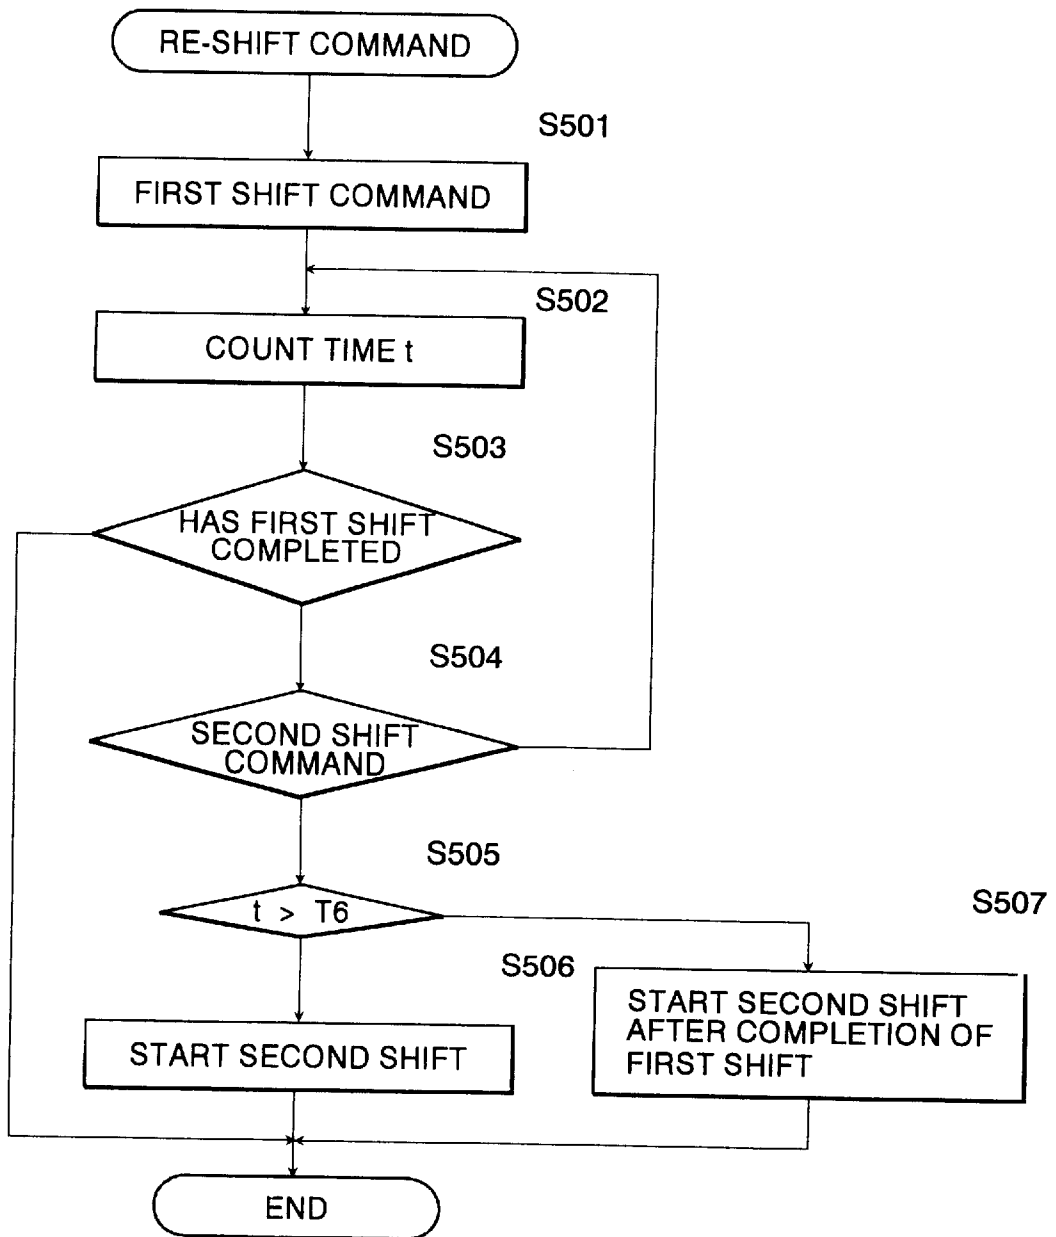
RE-SHIFT COMMAND

S501

FIRST SHIFT COMMAND

S502

COUNT TIME t

S503

HAS FIRST SHIFT COMPLETED

S504

SECOND SHIFT COMMAND

S505

t > T6

S507

S506

START SECOND SHIFT AFTER COMPLETION OF FIRST SHIFT

START SECOND SHIFT

END